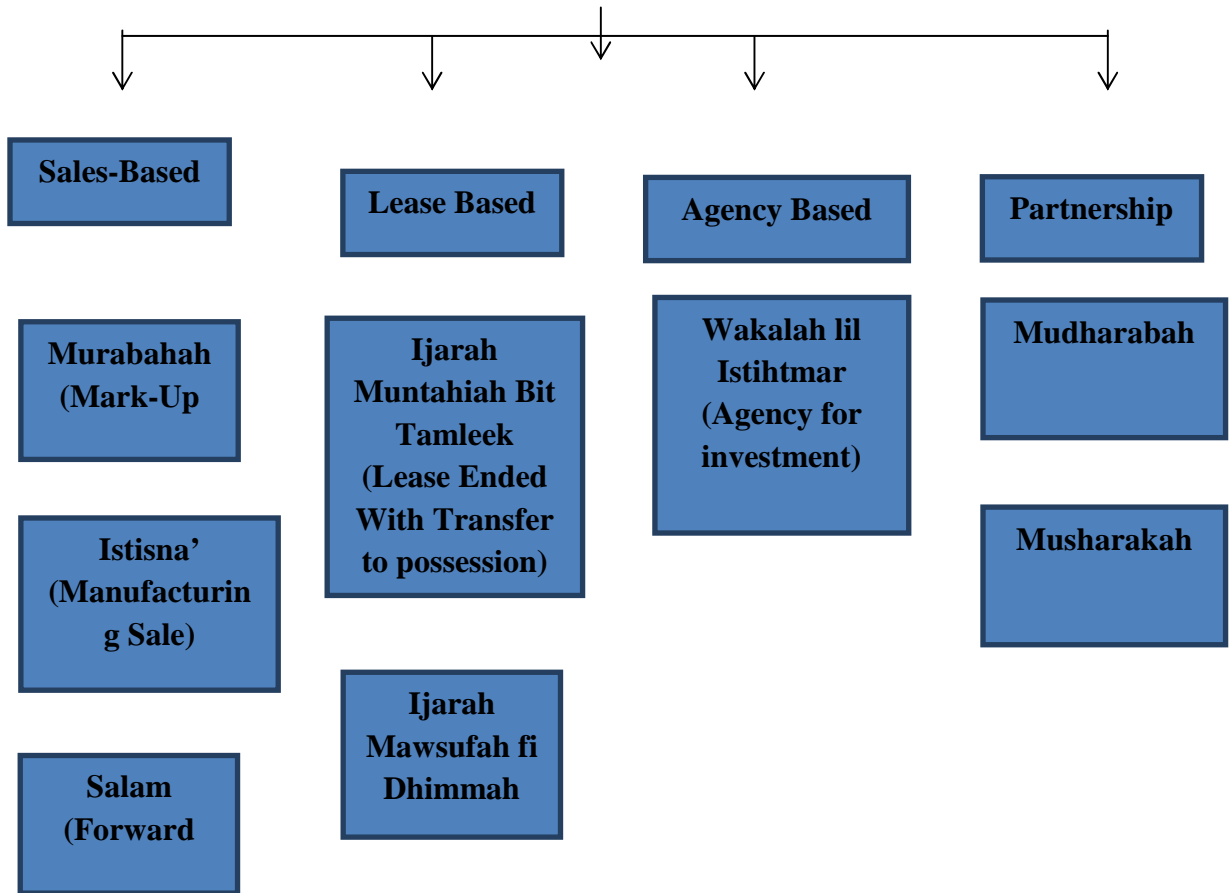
Sales-Based

Murabahah (Mark-Up

Istisna' (Manufacturing Sale)

Salam (Forward

Lease Based

Ijarah Muntahiah Bit Tamleek (Lease Ended With Transfer to possession)

Ijarah Mawsufah fi Dhimmah

Agency Based

Wakalah lil Istihtmar (Agency for investment)

Partnership

Mudharabah

Musharakah